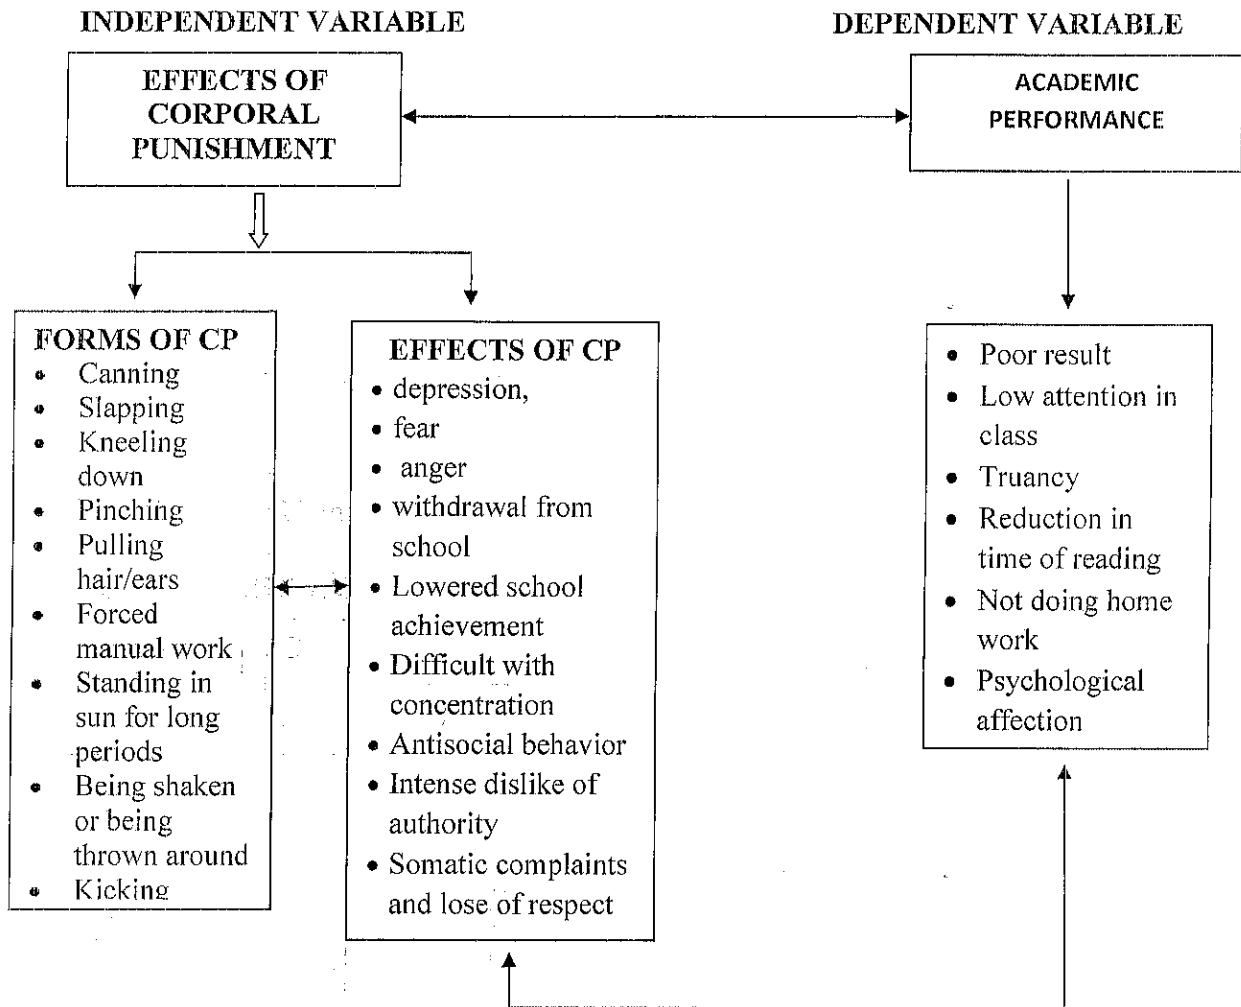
INDEPENDENT VARIABLE

DEPENDENT VARIABLE

EFFECTS OF CORPORAL PUNISHMENT

ACADEMIC PERFORMANCE

FORMS OF CP
- Canning
- Slapping
- Kneeling down
- Pinching
- Pulling hair/ears
- Forced manual work
- Standing in sun for long periods
- Being shaken or being thrown around
- Kicking

EFFECTS OF CP
- depression,
- fear
- anger
- withdrawal from school
- Lowered school achievement
- Difficult with concentration
- Antisocial behavior
- Intense dislike of authority
- Somatic complaints and lose of respect

- Poor result
- Low attention in class
- Truancy
- Reduction in time of reading
- Not doing home work
- Psychological affection